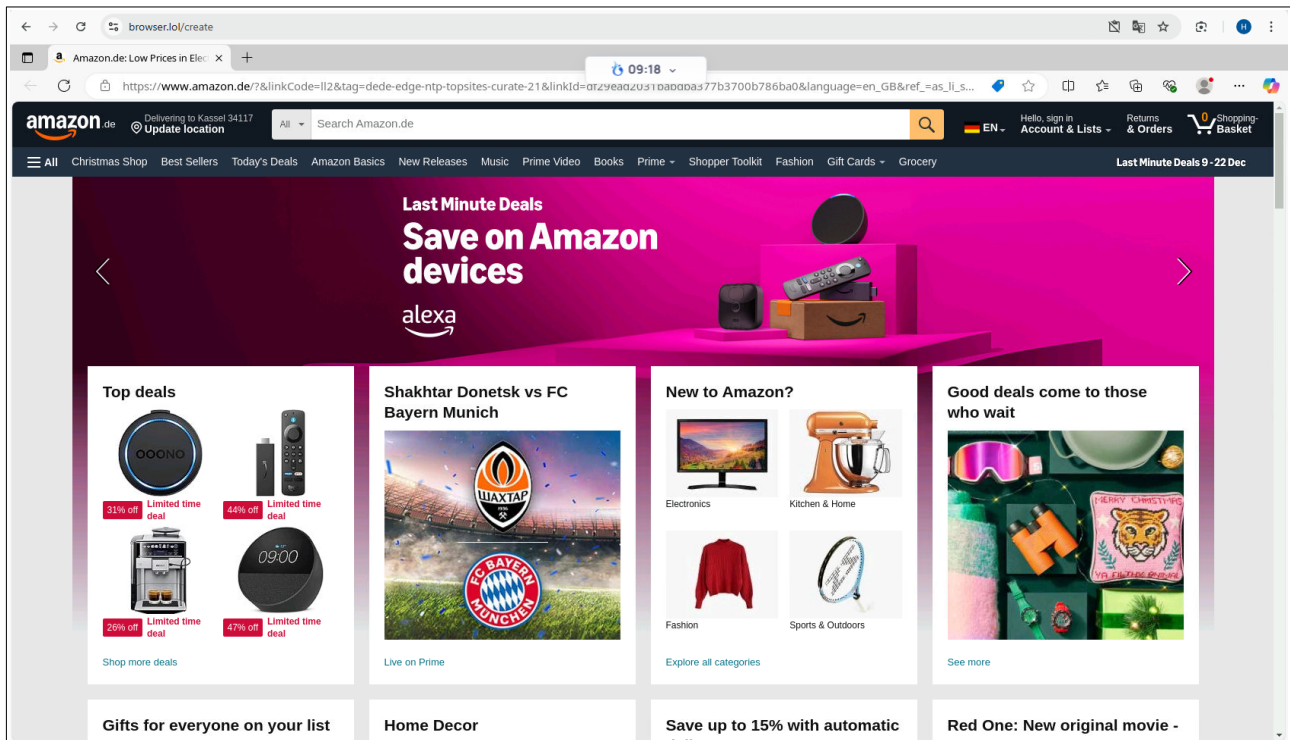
browser.lol/create

Amazon.de: Low Prices in Elec ×

09:18

https://www.amazon.de/?&linkCode=ll2&tag=dede-edge-ntp-topsites-curate-21&linkId=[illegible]b3700b786ba0&language=en_GB&ref_=as_li_s...

amazon.de Delivering to Kassel 34117 Update location

All Search Amazon.de

EN Hello, sign in Account & Lists Returns & Orders 0 Shopping-Basket

All Christmas Shop Best Sellers Today's Deals Amazon Basics New Releases Music Prime Video Books Prime Shopper Toolkit Fashion Gift Cards Grocery Last Minute Deals 9 - 22 Dec

Last Minute Deals
Save on Amazon devices
alexa

Top deals

OOONO

31% off Limited time deal

44% off Limited time deal

09:00

26% off Limited time deal

47% off Limited time deal

Shop more deals

Shakhtar Donetsk vs FC Bayern Munich

ШАХТАР

FC BAYERN MÜNCHEN

Live on Prime

New to Amazon?

Electronics

Kitchen & Home

Fashion

Sports & Outdoors

Explore all categories

Good deals come to those who wait

MERRY CHRISTMAS

See more

Gifts for everyone on your list

Home Decor

Save up to 15% with automatic

Red One: New original movie -